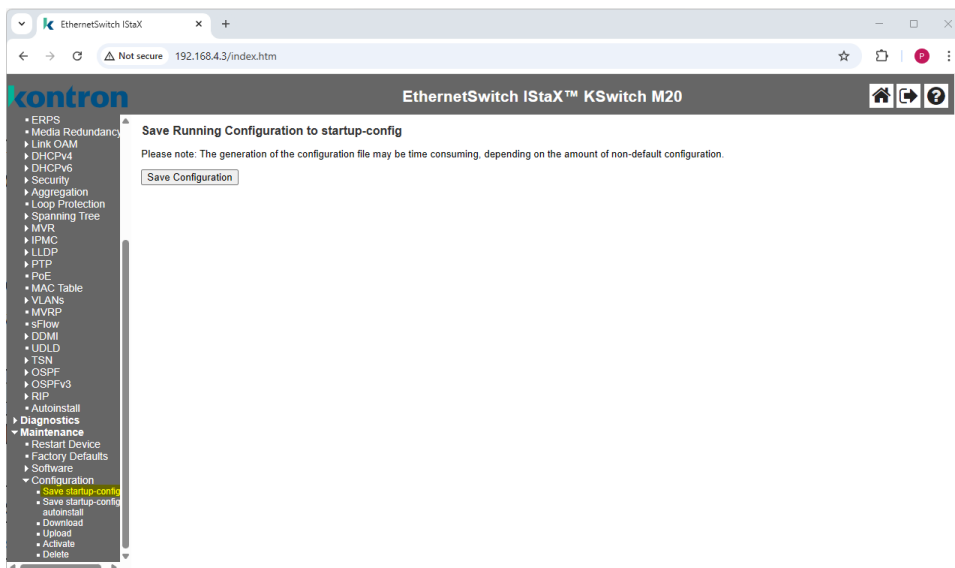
EthernetSwitch IStaX
Not secure 192.168.4.3/index.htm
P
kontron
EthernetSwitch IStaX™ KSwitch M20
• ERPS
• Media Redundancy
‣ Link OAM
‣ DHCPv4
‣ DHCPv6
‣ Security
‣ Aggregation
• Loop Protection
‣ Spanning Tree
‣ MVR
‣ IPMC
‣ LLDP
‣ PTP
• PoE
• MAC Table
‣ VLANs
• MVRP
• sFlow
‣ DDMI
• UDLD
‣ TSN
‣ OSPF
‣ OSPFv3
‣ RIP
• Autoinstall
‣ Diagnostics
▾ Maintenance
• Restart Device
• Factory Defaults
‣ Software
▾ Configuration
• Save startup-config
• Save startup-config autoinstall
• Download
• Upload
• Activate
• Delete
Save Running Configuration to startup-config
Please note: The generation of the configuration file may be time consuming, depending on the amount of non-default configuration.
Save Configuration